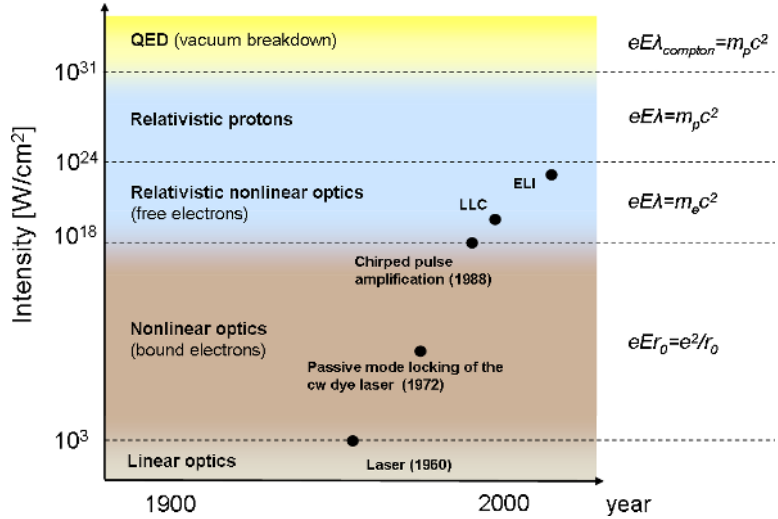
Intensity [W/cm$^2$]

QED (vacuum breakdown)

$eE\lambda_{compton}=m_pc^2$

$10^{31}$

Relativistic protons

$eE\lambda=m_pc^2$

$10^{24}$

ELI

Relativistic nonlinear optics (free electrons)

LLC

$eE\lambda=m_ec^2$

$10^{18}$

Chirped pulse amplification (1988)

Nonlinear optics (bound electrons)

$eEr_0=e^2/r_0$

Passive mode locking of the cw dye laser (1972)

$10^3$

Linear optics

Laser (1960)

1900

2000

year